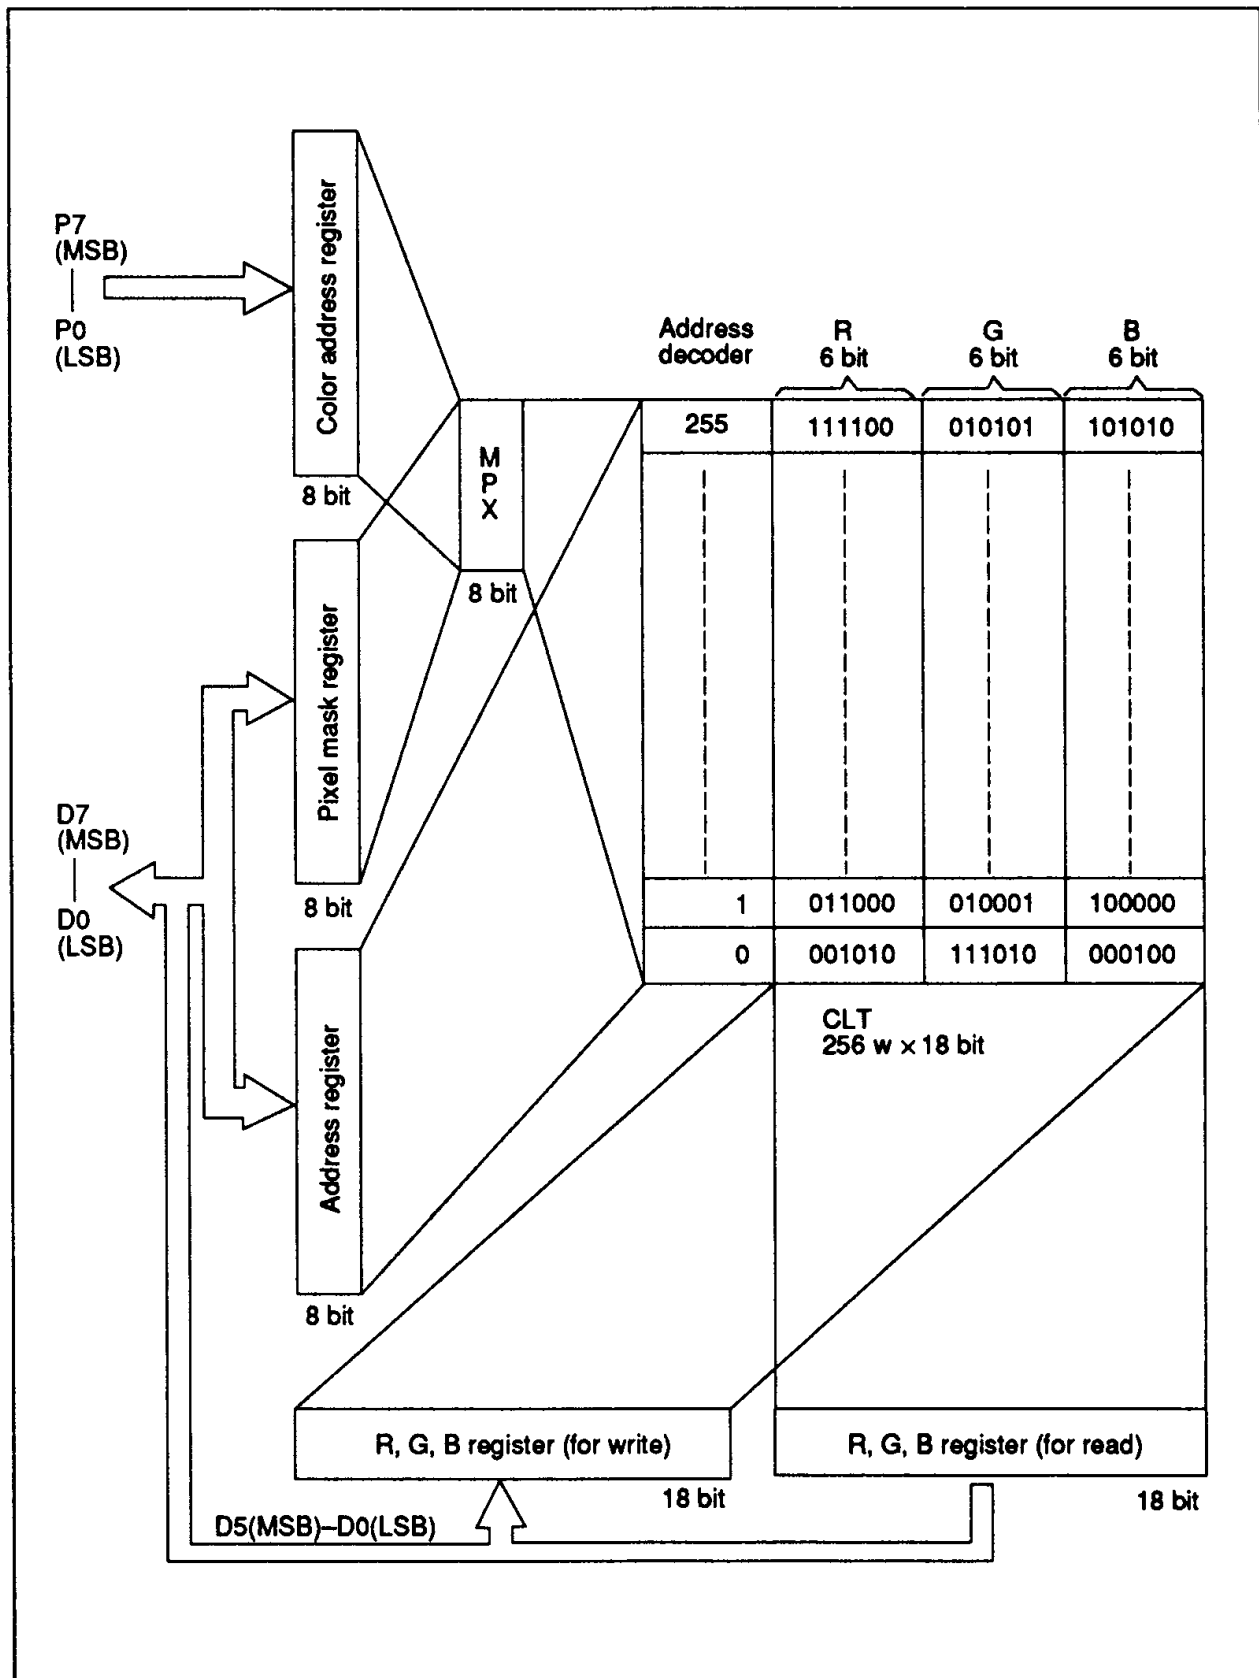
P7
(MSB)
P0
(LSB)

Color address register
8 bit

M
P
X
8 bit

Pixel mask register
8 bit

D7
(MSB)
D0
(LSB)

Address register
8 bit

| Address decoder | R 6 bit | G 6 bit | B 6 bit |
|---|---|---|---|
| 255 | 111100 | 010101 | 101010 |
| 1 | 011000 | 010001 | 100000 |
| 0 | 001010 | 111010 | 000100 |

CLT
256 w × 18 bit

R, G, B register (for write)
18 bit

R, G, B register (for read)
18 bit

D5(MSB)–D0(LSB)